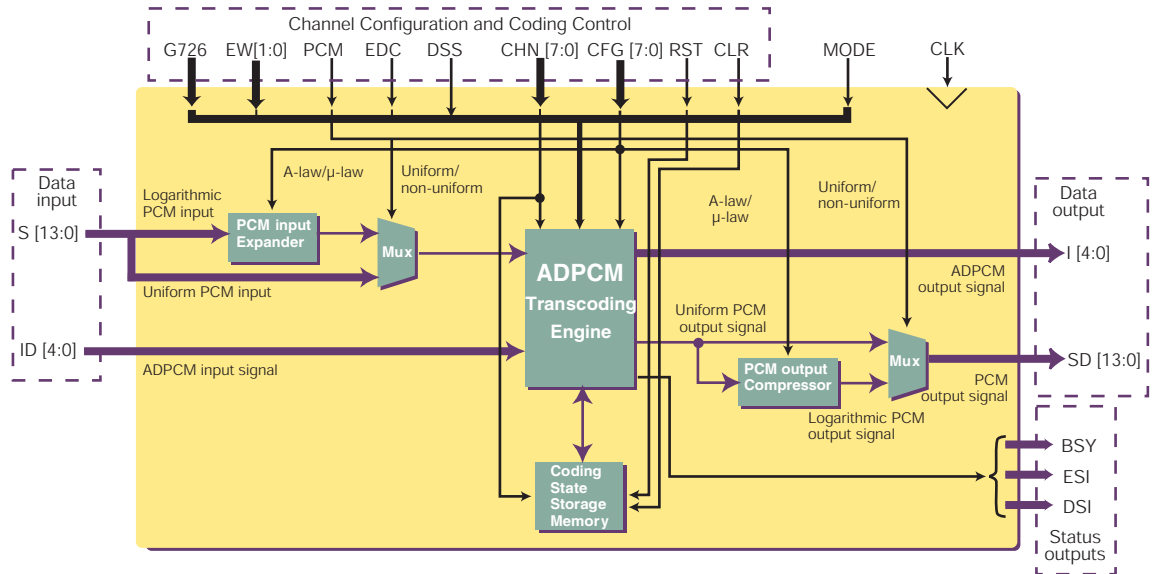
Channel Configuration and Coding Control

G726 EW[1:0] PCM EDC DSS CHN [7:0] CFG [7:0] RST CLR MODE CLK

Data input

S [13:0]

ID [4:0]

Logarithmic PCM input

A-law/μ-law

Uniform/ non-uniform

PCM input Expander

Mux

Uniform PCM input

ADPCM input signal

ADPCM Transcoding Engine

A-law/ μ-law

Uniform/ non-uniform

Uniform PCM output signal

PCM output Compressor

Logarithmic PCM output signal

Mux

Coding State Storage Memory

Data output

I [4:0]

ADPCM output signal

SD [13:0]

PCM output signal

BSY

ESI

DSI

Status outputs